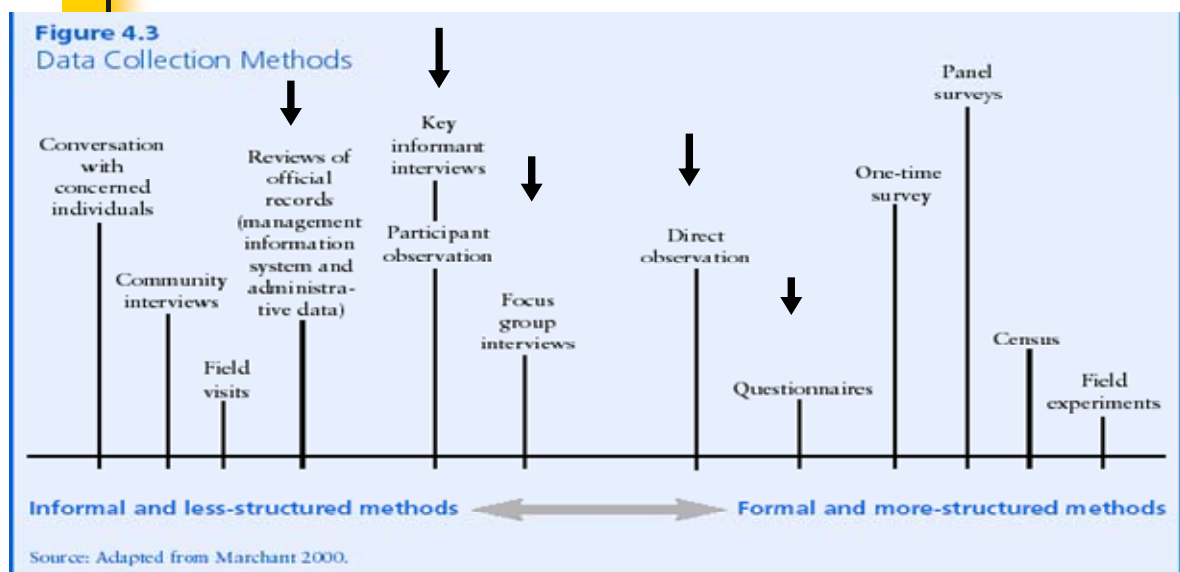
Figure 4.3
Data Collection Methods

Conversation with concerned individuals

Community interviews

Field visits

Reviews of official records (management information system and administrative data)

Key informant interviews

Participant observation

Focus group interviews

Direct observation

Questionnaires

One-time survey

Panel surveys

Census

Field experiments

Informal and less-structured methods

Formal and more-structured methods

Source: Adapted from Marchant 2000.